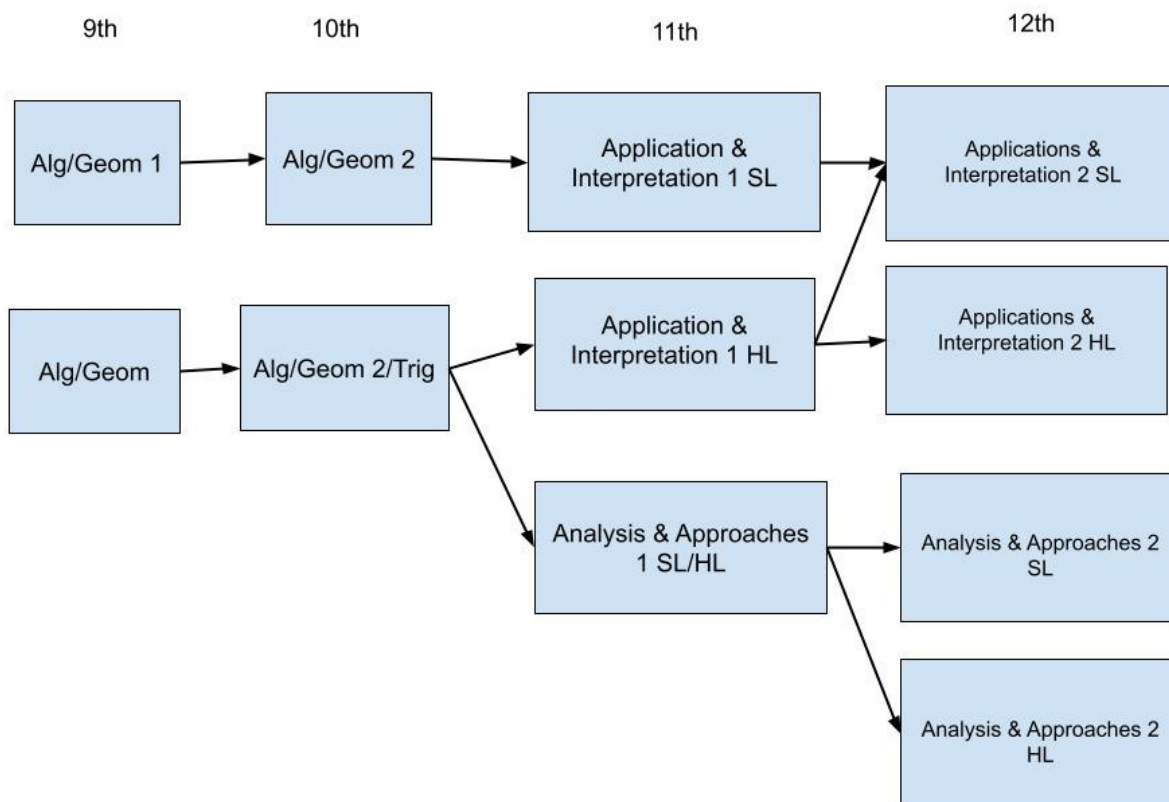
9th

10th

11th

12th

Alg/Geom 1

Alg/Geom 2

Application & Interpretation 1 SL

Applications & Interpretation 2 SL

Alg/Geom

Alg/Geom 2/Trig

Application & Interpretation 1 HL

Applications & Interpretation 2 HL

Analysis & Approaches 1 SL/HL

Analysis & Approaches 2 SL

Analysis & Approaches 2 HL